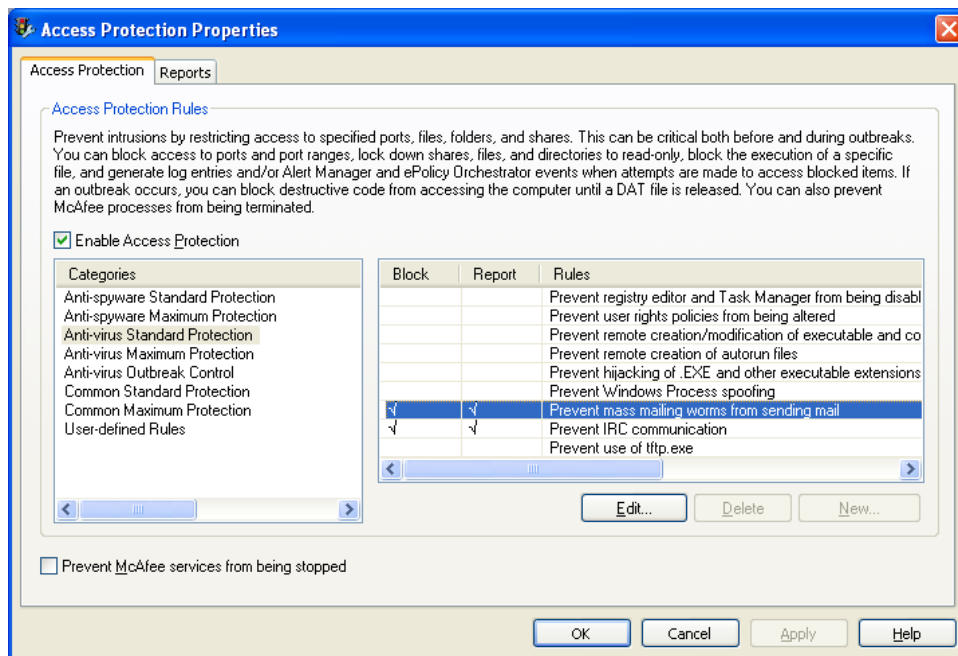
Access Protection Properties

Access Protection | Reports

Access Protection Rules

Prevent intrusions by restricting access to specified ports, files, folders, and shares. This can be critical both before and during outbreaks. You can block access to ports and port ranges, lock down shares, files, and directories to read-only, block the execution of a specific file, and generate log entries and/or Alert Manager and ePolicy Orchestrator events when attempts are made to access blocked items. If an outbreak occurs, you can block destructive code from accessing the computer until a DAT file is released. You can also prevent McAfee processes from being terminated.

Enable Access Protection

| Categories |
|---|
| Anti-spyware Standard Protection |
| Anti-spyware Maximum Protection |
| Anti-virus Standard Protection |
| Anti-virus Maximum Protection |
| Anti-virus Outbreak Control |
| Common Standard Protection |
| Common Maximum Protection |
| User-defined Rules |

| Block | Report | Rules |
|---|---|---|
| | | Prevent registry editor and Task Manager from being disabl |
| | | Prevent user rights policies from being altered |
| | | Prevent remote creation/modification of executable and co |
| | | Prevent remote creation of autorun files |
| | | Prevent hijacking of .EXE and other executable extensions |
| | | Prevent Windows Process spoofing |
| √ | √ | Prevent mass mailing worms from sending mail |
| √ | √ | Prevent IRC communication |
| | | Prevent use of tftp.exe |

Edit... Delete New...

Prevent McAfee services from being stopped

OK Cancel Apply Help